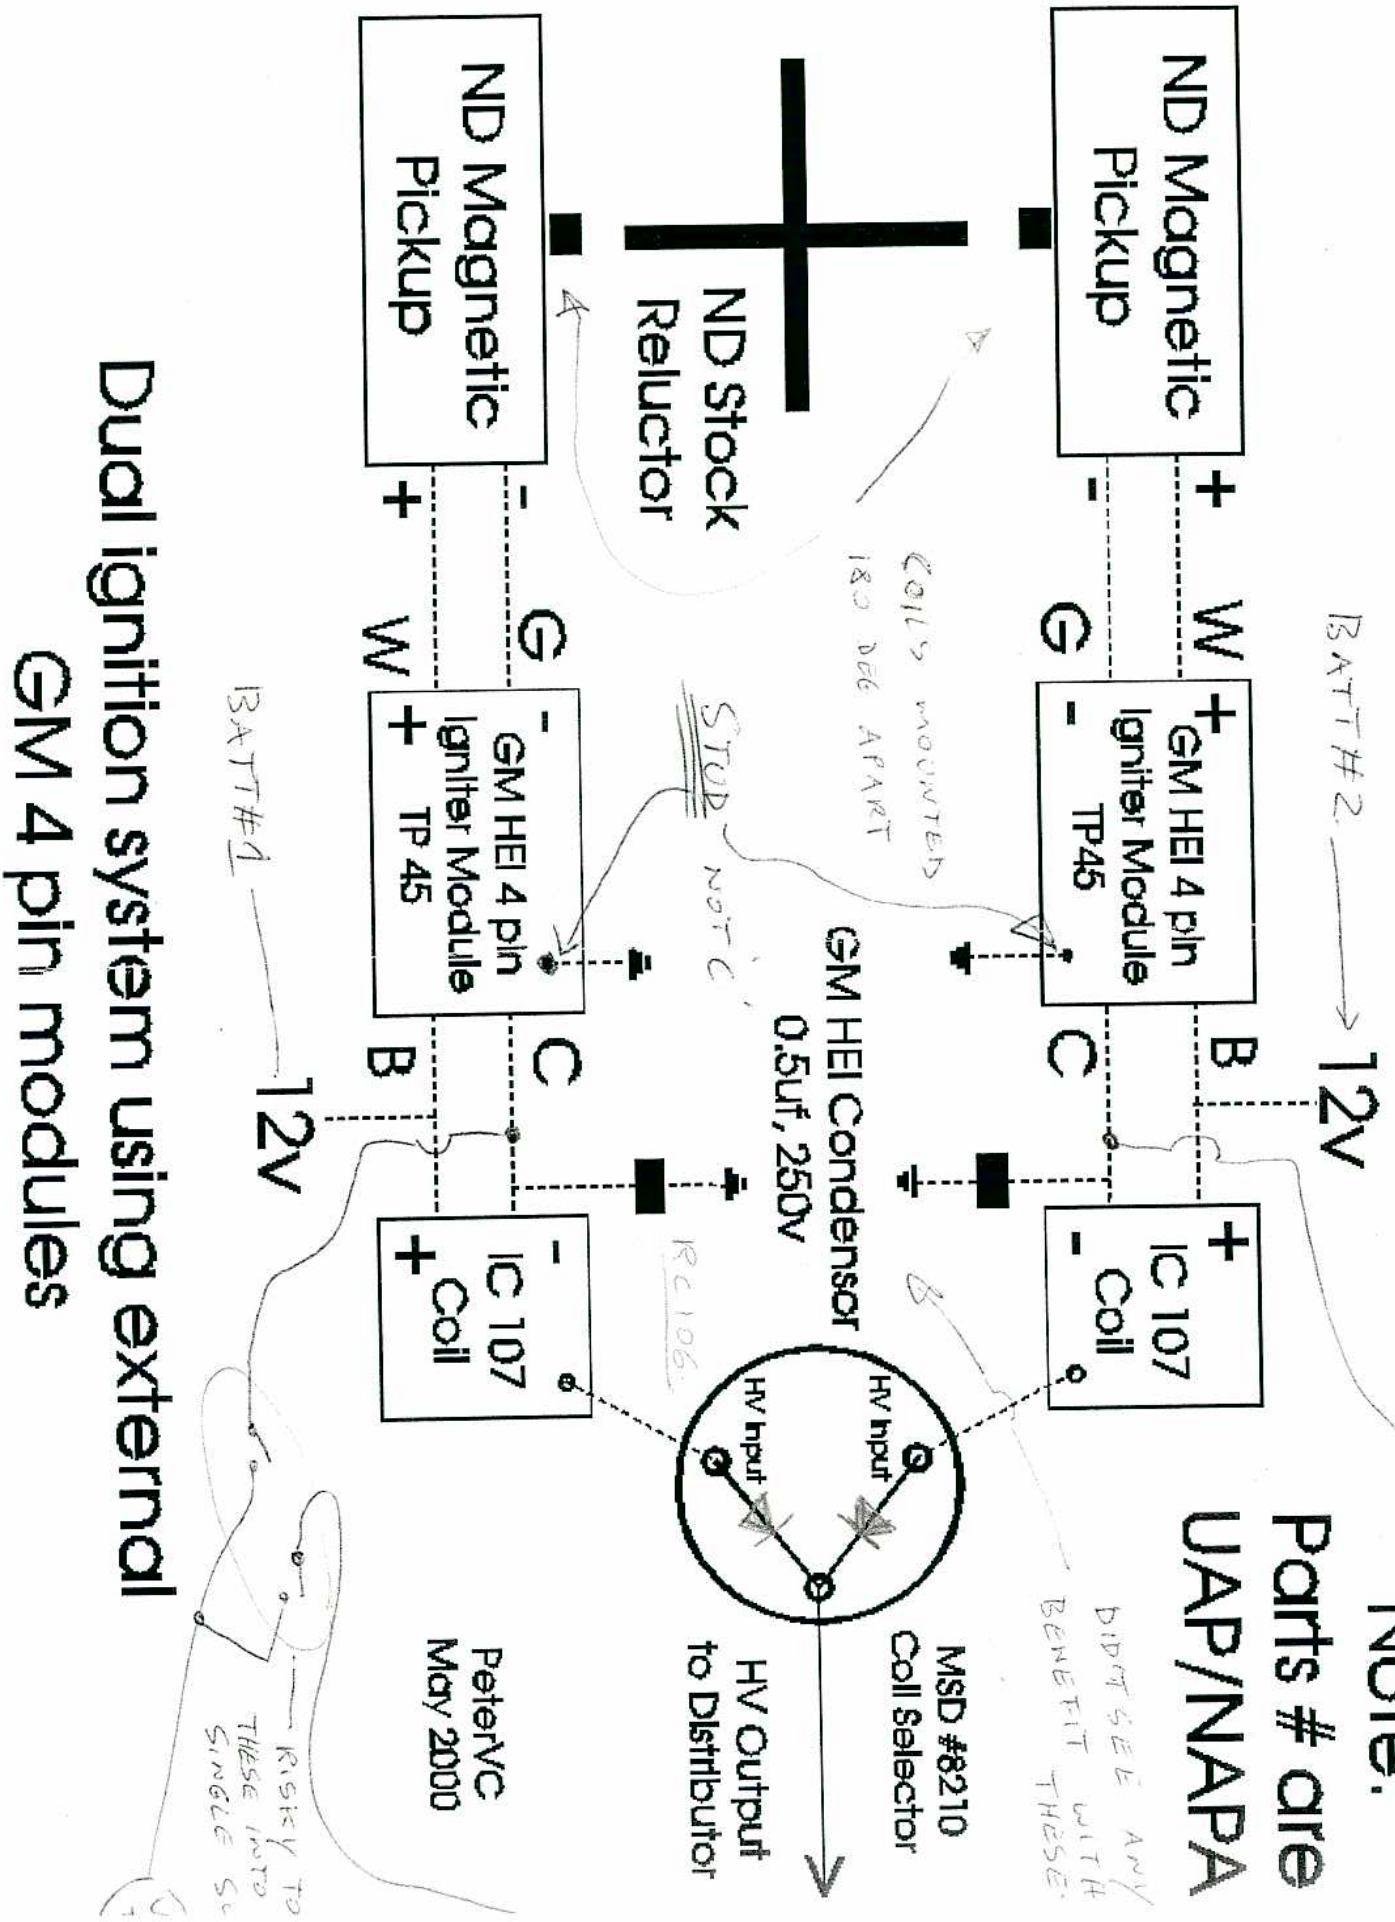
ND Magnetic Pickup

ND Stock Reluctor

ND Magnetic Pickup

+ -

- +

W G

G W

BATT#2

COILS MOUNTED 180 DEG APART

STUD

NOT C

BATT#1

+ GM HEI 4 pin Igniter Module TP45 -

- GM HEI 4 pin Igniter Module TP 45 +

C B

B C

12v

12v

GM HEI Condensor 0.5uf, 250v

RC106

+ IC 107 Coil -

- IC 107 Coil +

HV Input

HV Input

Note: Parts # are UAP/NAPA

DIDN'T SEE ANY BENEFIT WITH THESE.

MSD #8210 Coil Selector

HV Output to Distributor

PeterVC May 2000

RISKY TO THESE INTO SINGLE S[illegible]

Dual ignition system using external GM 4 pin modules